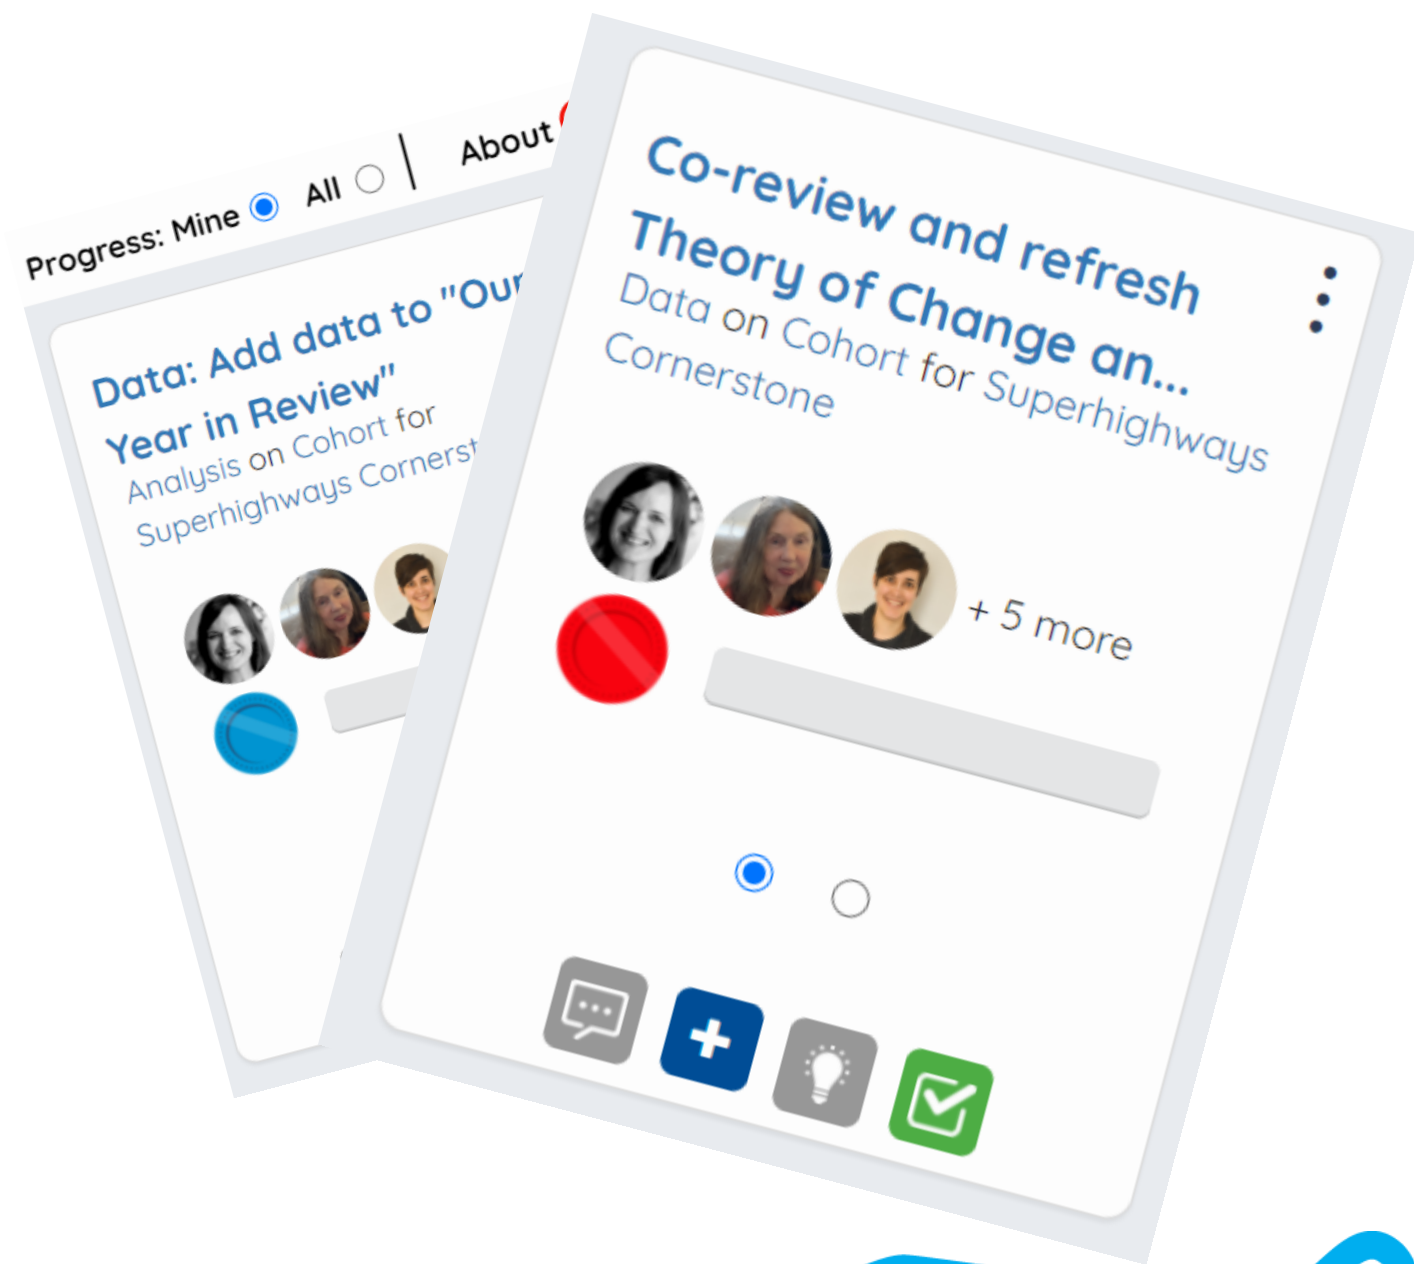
Progress: Mine All | About

Data: Add data to "Our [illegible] Year in Review"

Analysis on Cohort for Superhighways Cornerst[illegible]

Co-review and refresh Theory of Change an...

Data on Cohort for Superhighways Cornerstone

+ 5 more